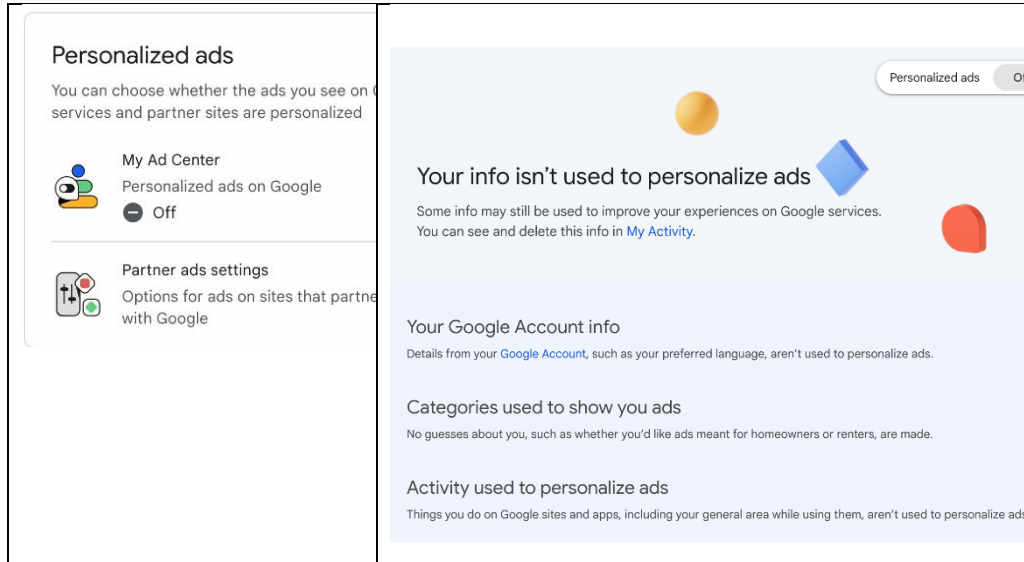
Personalized ads

You can choose whether the ads you see on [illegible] services and partner sites are personalized

My Ad Center
Personalized ads on Google
Off

Partner ads settings
Options for ads on sites that partne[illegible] with Google

Personalized ads Of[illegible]

Your info isn't used to personalize ads

Some info may still be used to improve your experiences on Google services. You can see and delete this info in My Activity.

Your Google Account info
Details from your Google Account, such as your preferred language, aren't used to personalize ads.

Categories used to show you ads
No guesses about you, such as whether you'd like ads meant for homeowners or renters, are made.

Activity used to personalize ads
Things you do on Google sites and apps, including your general area while using them, aren't used to personalize ad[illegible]